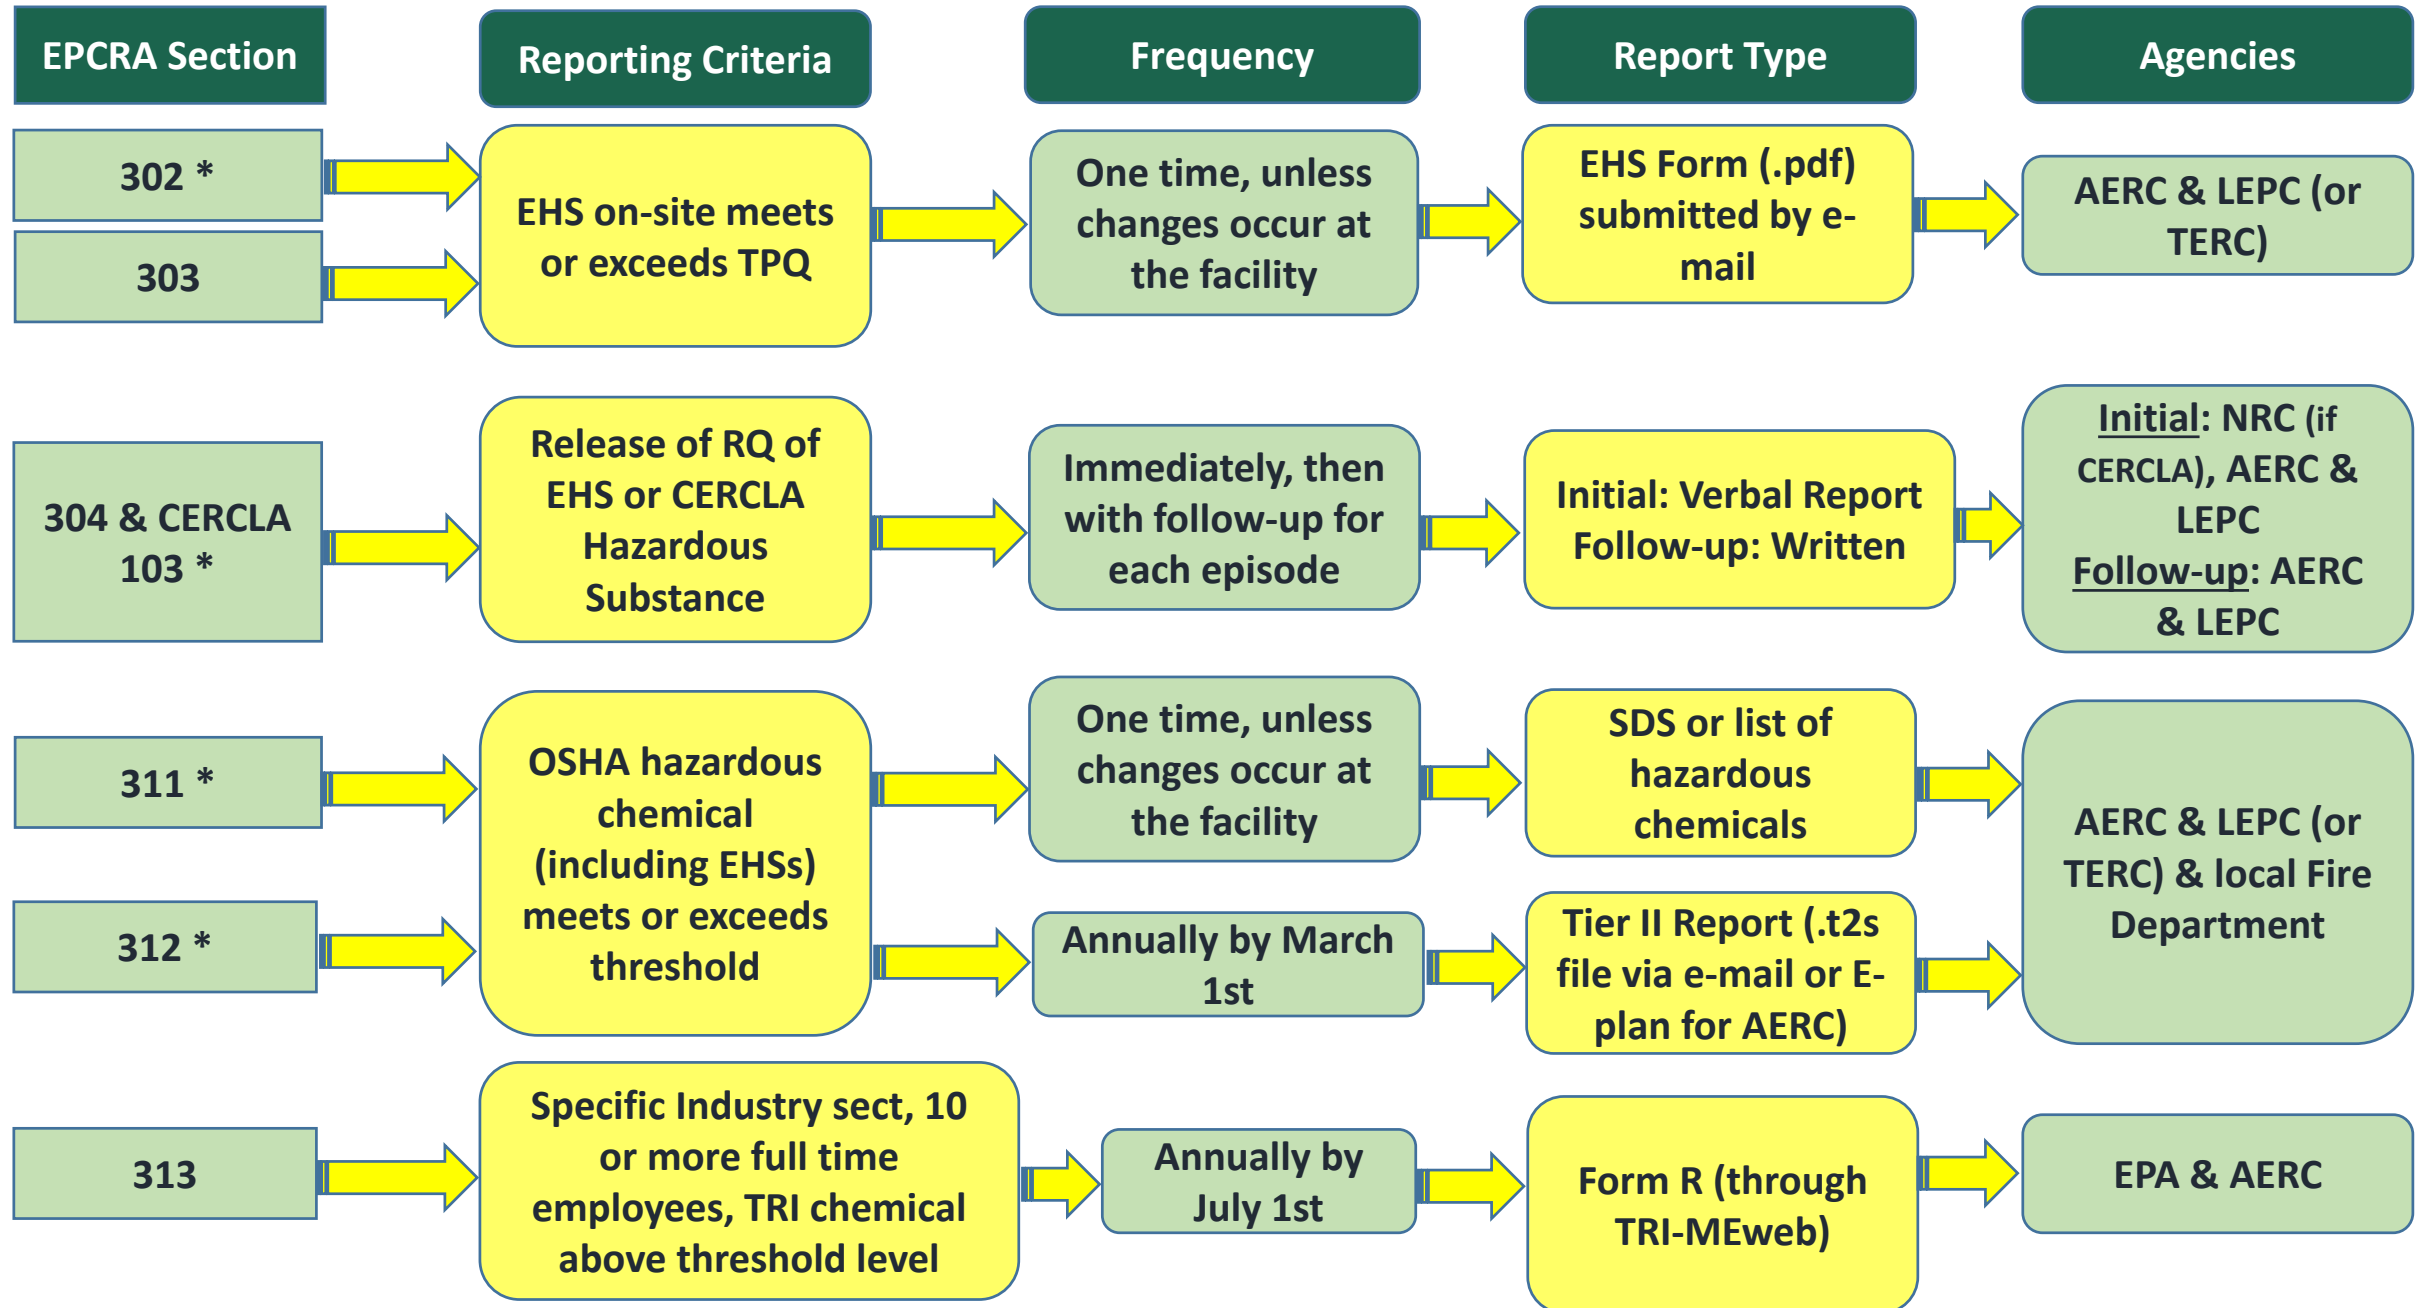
EPCRA Section

Reporting Criteria

Frequency

Report Type

Agencies

302 *

303

EHS on-site meets or exceeds TPQ

One time, unless changes occur at the facility

EHS Form (.pdf) submitted by e-mail

AERC & LEPC (or TERC)

304 & CERCLA 103 *

Release of RQ of EHS or CERCLA Hazardous Substance

Immediately, then with follow-up for each episode

Initial: Verbal Report Follow-up: Written

Initial: NRC (if CERCLA), AERC & LEPC Follow-up: AERC & LEPC

311 *

312 *

OSHA hazardous chemical (including EHSs) meets or exceeds threshold

One time, unless changes occur at the facility

SDS or list of hazardous chemicals

Annually by March 1st

Tier II Report (.t2s file via e-mail or E-plan for AERC)

AERC & LEPC (or TERC) & local Fire Department

313

Specific Industry sect, 10 or more full time employees, TRI chemical above threshold level

Annually by July 1st

Form R (through TRI-MEweb)

EPA & AERC